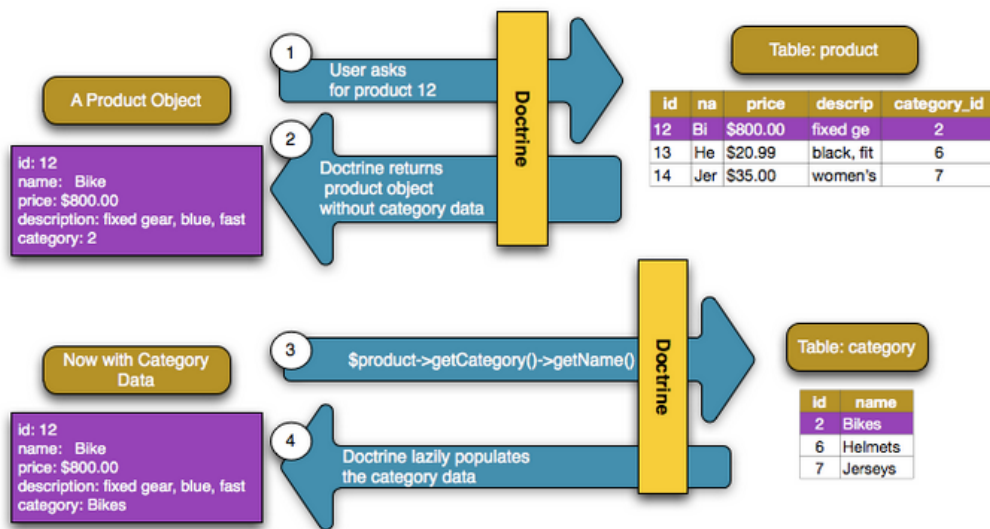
1
User asks for product 12

Doctrine

Table: product

| id | na | price | descrip | category_id |
|---|---|---|---|---|
| 12 | Bi | \$800.00 | fixed ge | 2 |
| 13 | He | \$20.99 | black, fit | 6 |
| 14 | Jer | \$35.00 | women's | 7 |

A Product Object

id: 12
name: Bike
price: \$800.00
description: fixed gear, blue, fast
category: 2

2
Doctrine returns product object without category data

3
\$product->getCategory()->getName()

Doctrine

Table: category

| id | name |
|---|---|
| 2 | Bikes |
| 6 | Helmets |
| 7 | Jerseys |

Now with Category Data

id: 12
name: Bike
price: \$800.00
description: fixed gear, blue, fast
category: Bikes

4
Doctrine lazily populates the category data